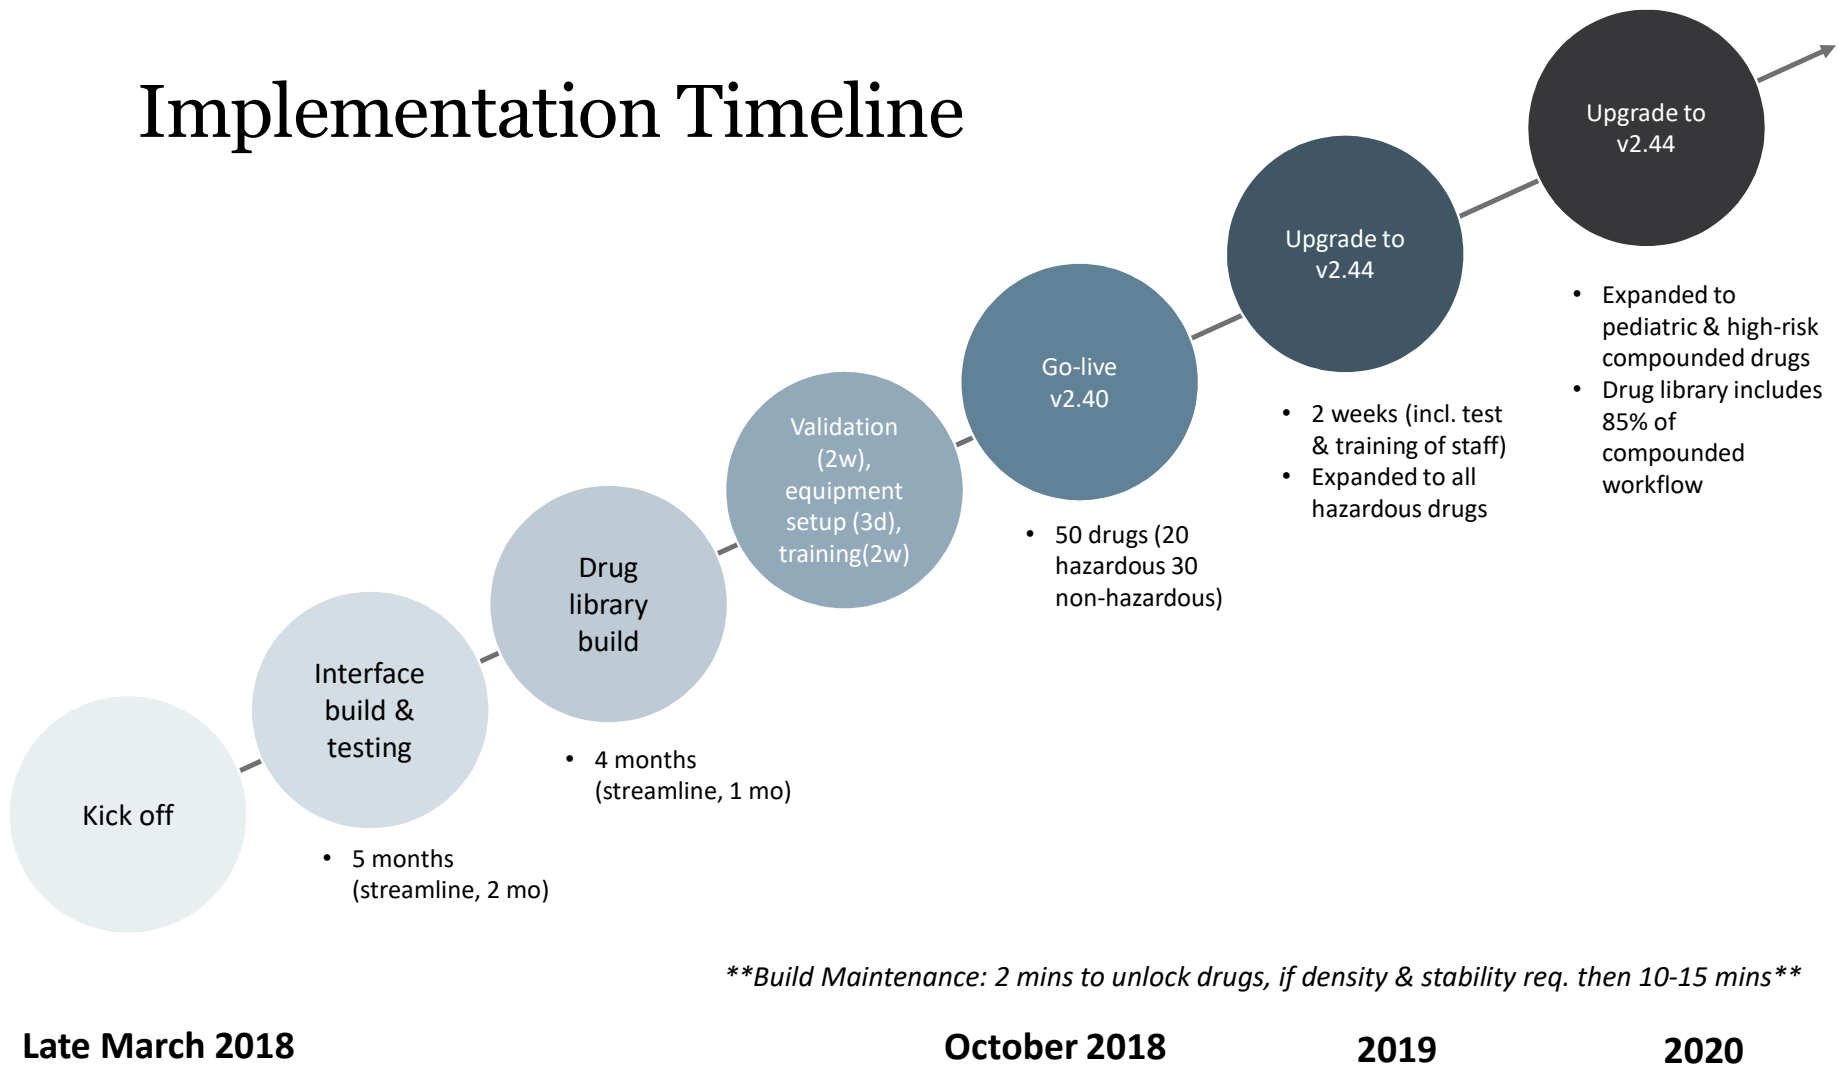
Implementation Timeline

Kick off

Interface build & testing

- 5 months (streamline, 2 mo)

Drug library build

- 4 months (streamline, 1 mo)

Validation (2w), equipment setup (3d), training(2w)

Go-live v2.40

- 50 drugs (20 hazardous 30 non-hazardous)

Upgrade to v2.44

- 2 weeks (incl. test & training of staff)
- Expanded to all hazardous drugs

Upgrade to v2.44

- Expanded to pediatric & high-risk compounded drugs
- Drug library includes 85% of compounded workflow

**Build Maintenance: 2 mins to unlock drugs, if density & stability req. then 10-15 mins**

Late March 2018

October 2018

2019

2020